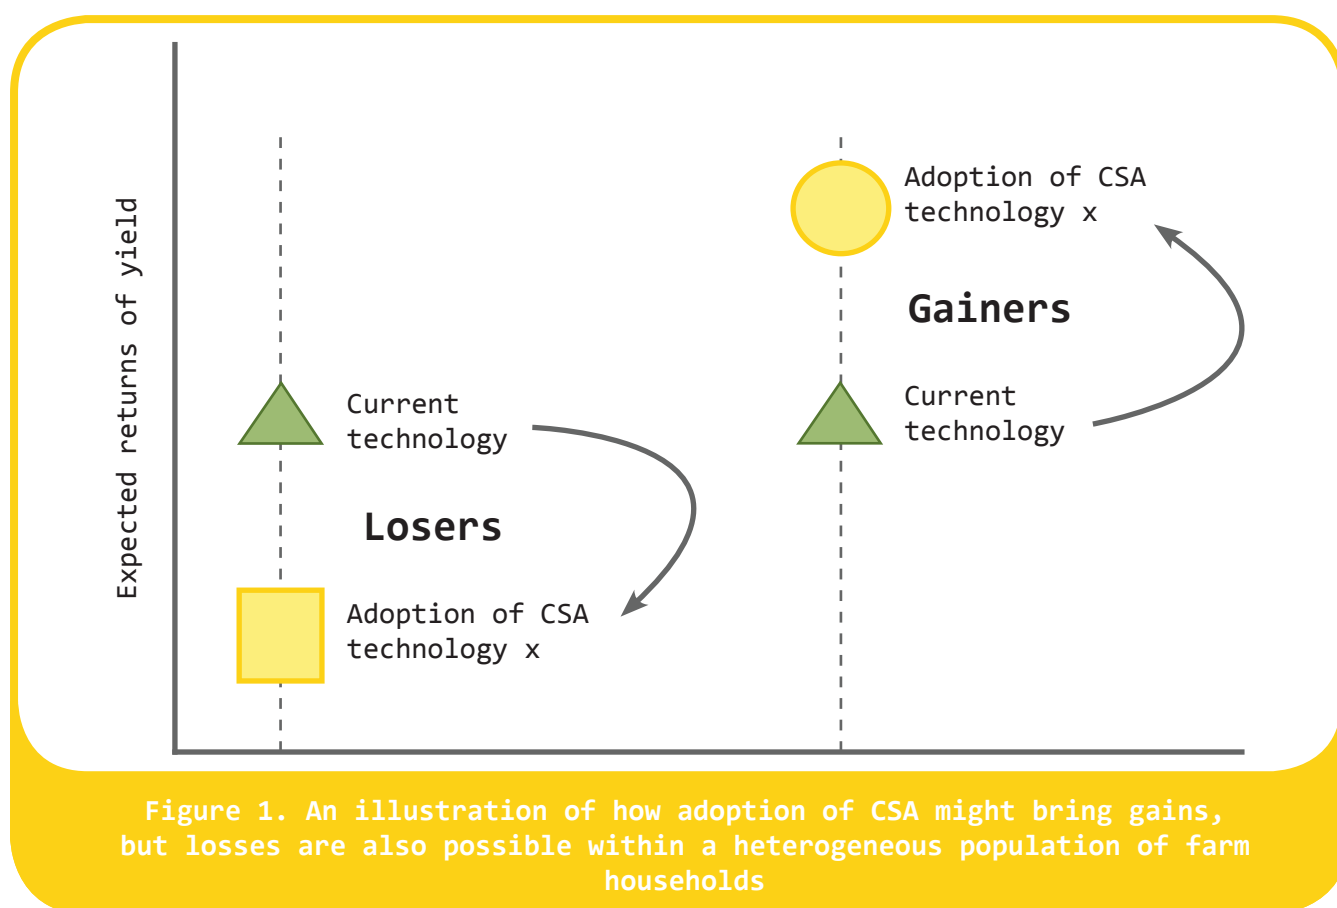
Expected returns of yield

Adoption of CSA technology x

Gainers

Current technology

Current technology

Losers

Adoption of CSA technology x

Figure 1. An illustration of how adoption of CSA might bring gains, but losses are also possible within a heterogeneous population of farm households